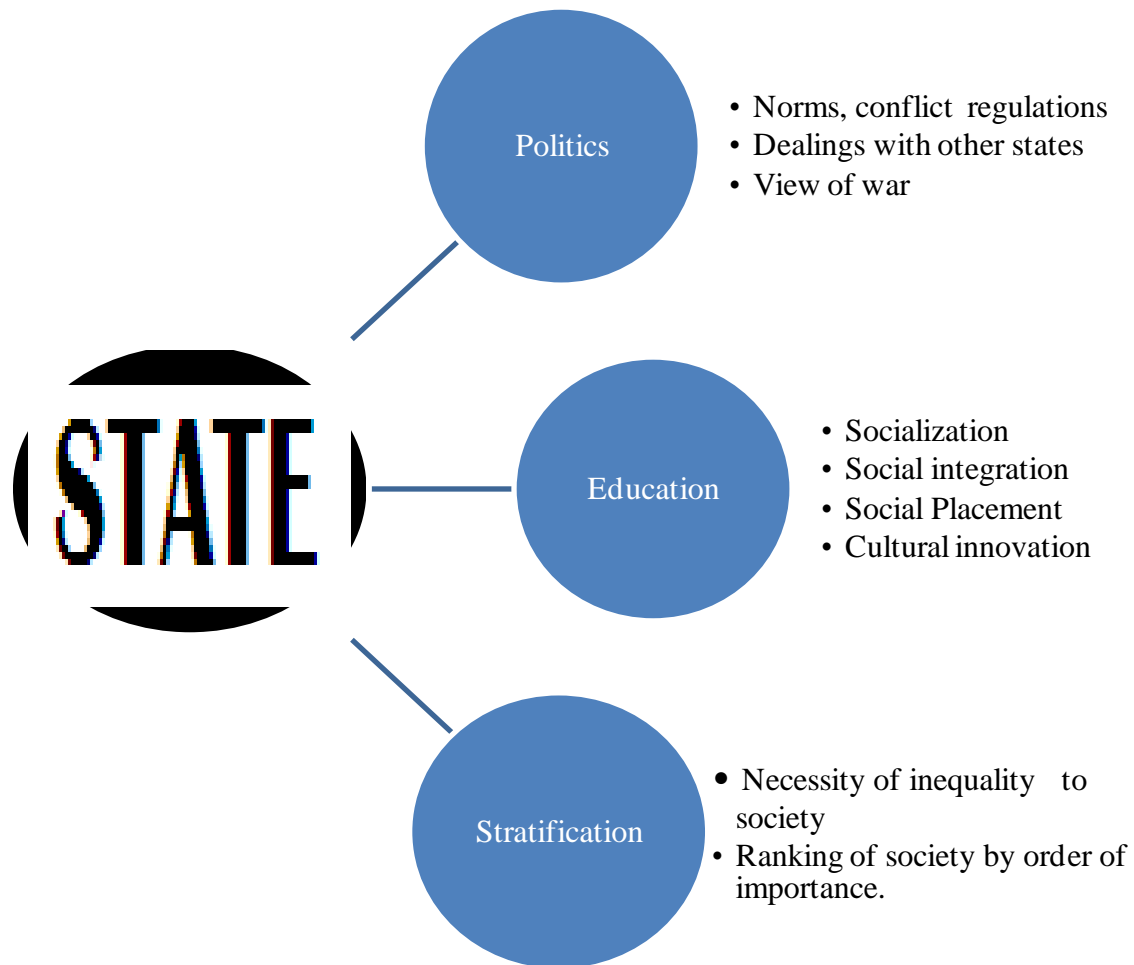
STATE

Politics

• Norms, conflict regulations
• Dealings with other states
• View of war

Education

• Socialization
• Social integration
• Social Placement
• Cultural innovation

Stratification

• Necessity of inequality to society
• Ranking of society by order of importance.